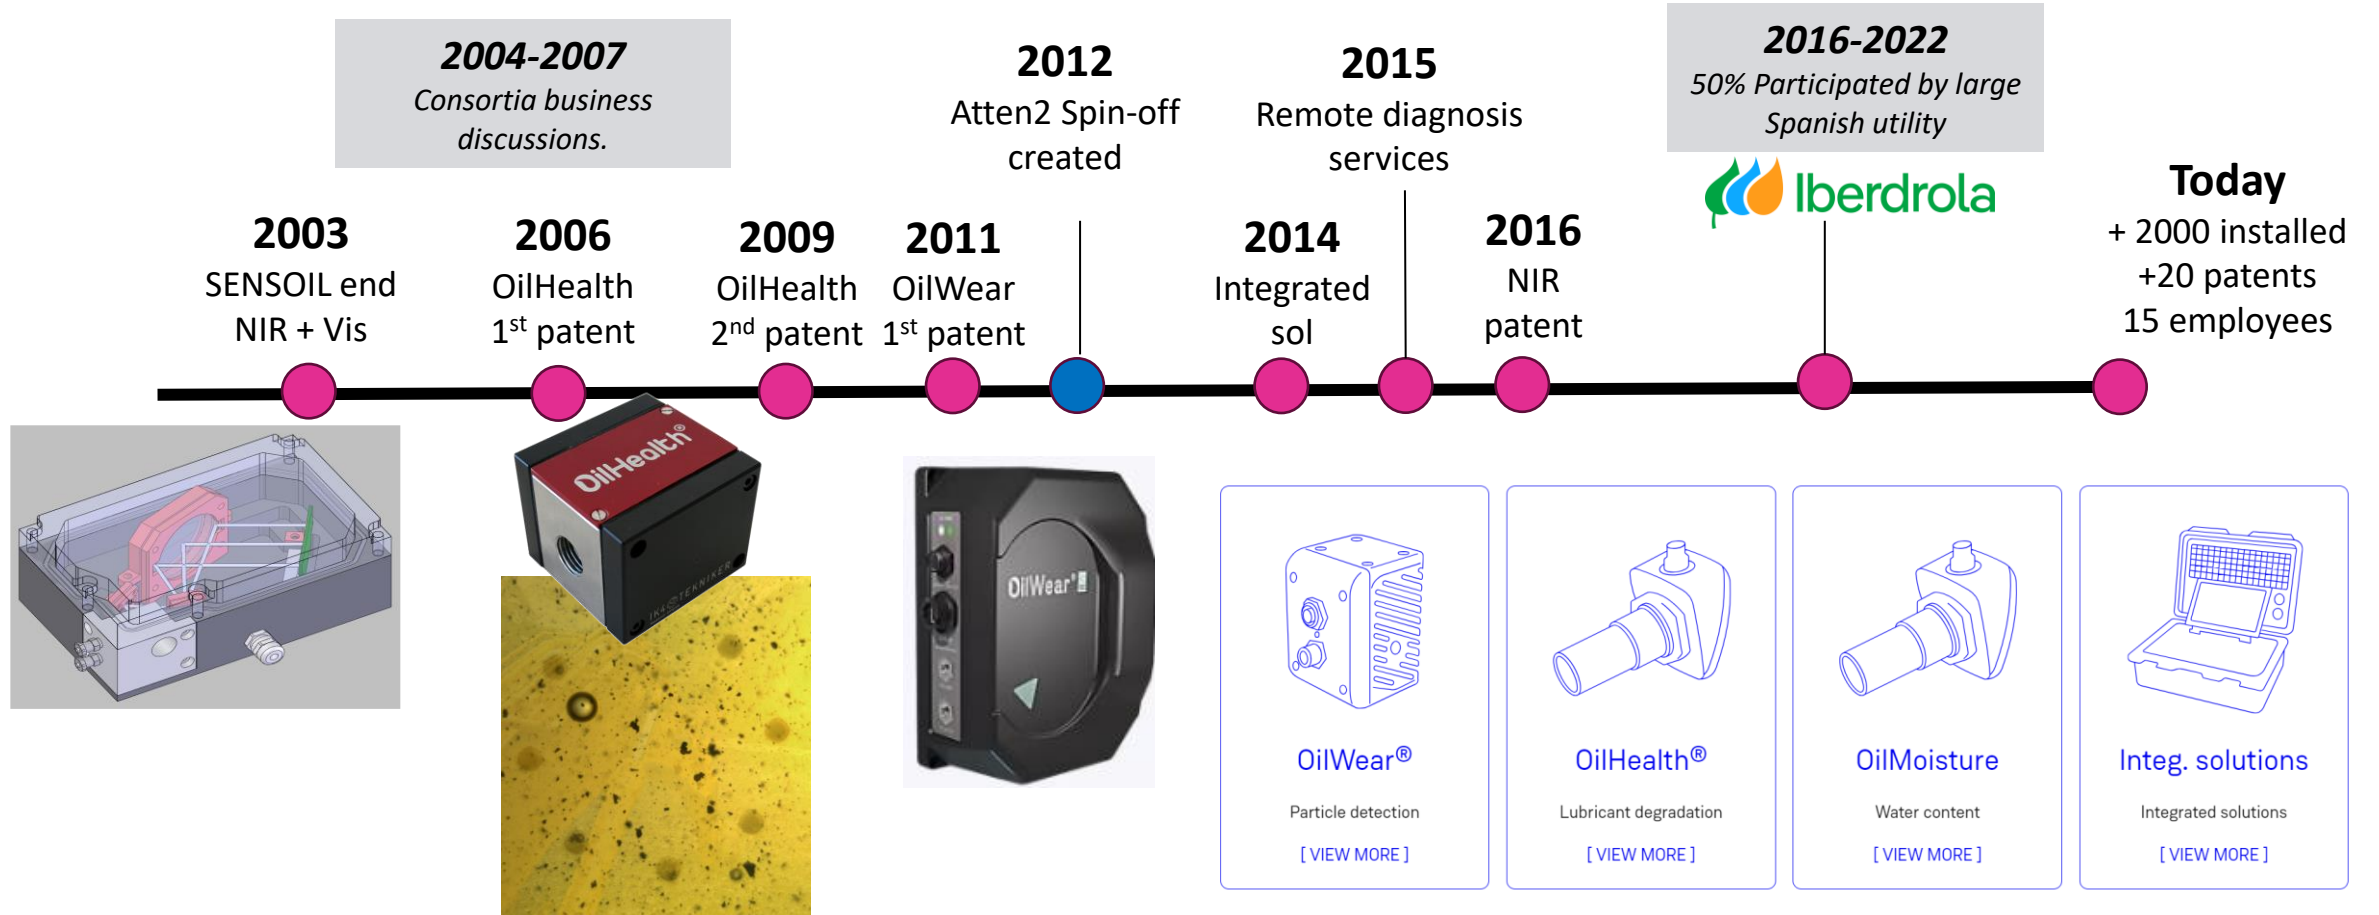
2004-2007
Consortia business discussions.

2012
Atten2 Spin-off created

2015
Remote diagnosis services

2016-2022
50% Participated by large Spanish utility

Iberdrola

Today
+ 2000 installed
+20 patents
15 employees

2003
SENSOIL end
NIR + Vis

2006
OilHealth
1$^{st}$ patent

2009
OilHealth
2$^{nd}$ patent

2011
OilWear
1$^{st}$ patent

2014
Integrated sol

2016
NIR patent

OilHealth

IK4 TEKNIKER

OilWear

OilWear®
Particle detection
[ VIEW MORE ]

OilHealth®
Lubricant degradation
[ VIEW MORE ]

OilMoisture
Water content
[ VIEW MORE ]

Integ. solutions
Integrated solutions
[ VIEW MORE ]